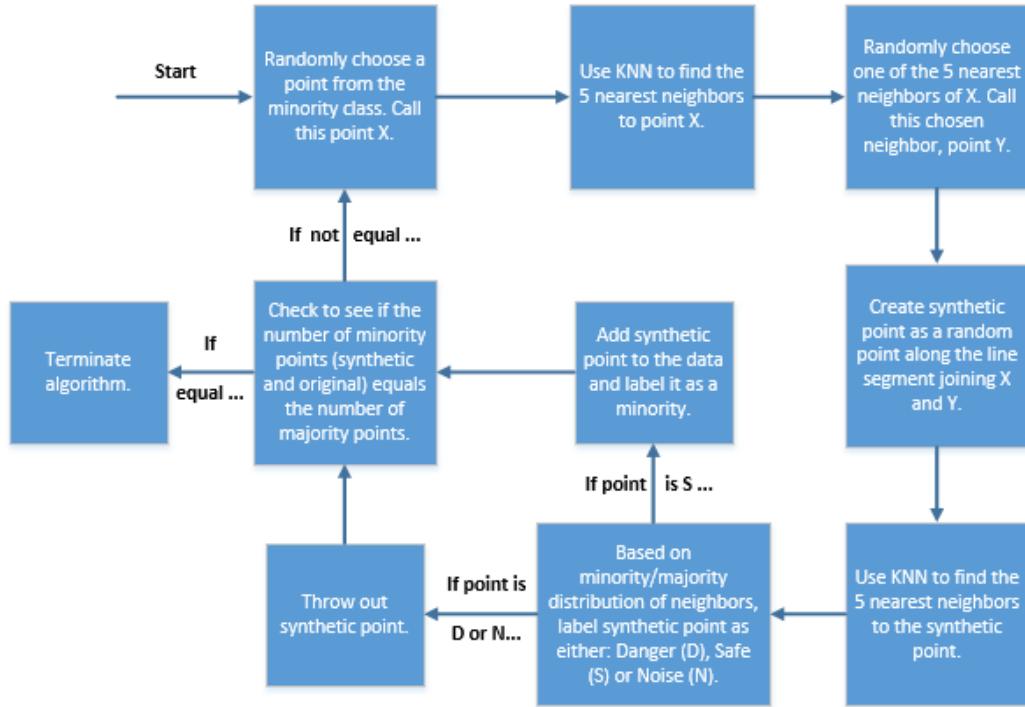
Start

Randomly choose a point from the minority class. Call this point X.

Use KNN to find the 5 nearest neighbors to point X.

Randomly choose one of the 5 nearest neighbors of X. Call this chosen neighbor, point Y.

Create synthetic point as a random point along the line segment joining X and Y.

Use KNN to find the 5 nearest neighbors to the synthetic point.

Based on minority/majority distribution of neighbors, label synthetic point as either: Danger (D), Safe (S) or Noise (N).

If point is S ...

Add synthetic point to the data and label it as a minority.

If point is D or N...

Throw out synthetic point.

Check to see if the number of minority points (synthetic and original) equals the number of majority points.

If not equal ...

If equal ...

Terminate algorithm.